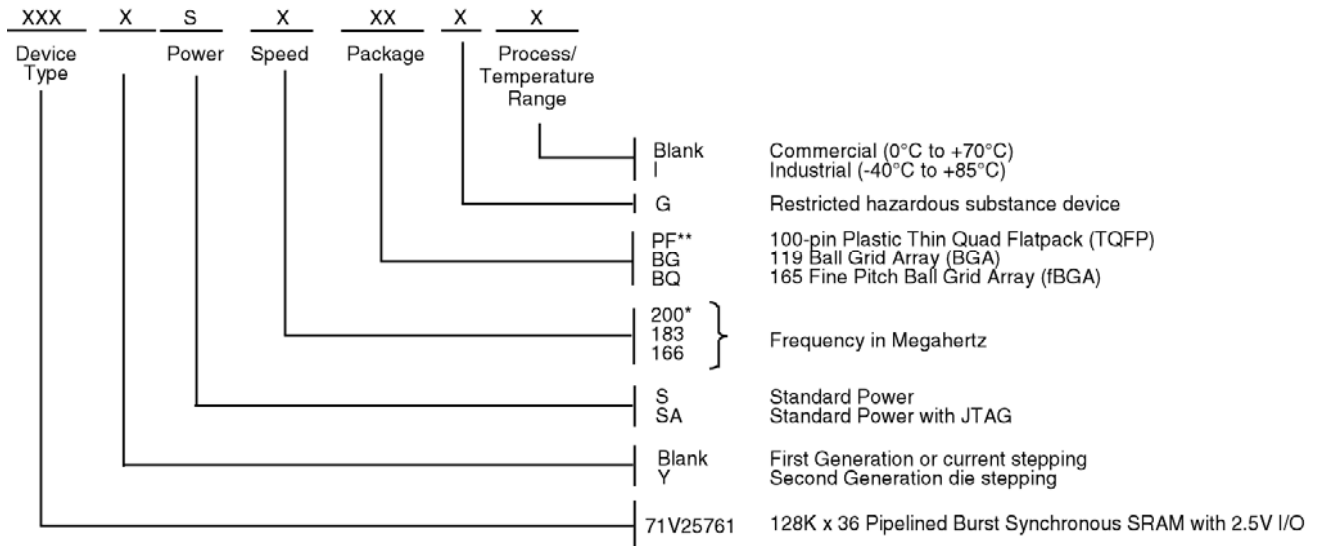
XXX X S X XX X X

Device Type

Power

Speed

Package

Process/ Temperature Range

Blank Commercial (0°C to +70°C)
I Industrial (-40°C to +85°C)

G Restricted hazardous substance device

PF** 100-pin Plastic Thin Quad Flatpack (TQFP)
BG 119 Ball Grid Array (BGA)
BQ 165 Fine Pitch Ball Grid Array (fBGA)

200*
183
166
Frequency in Megahertz

S Standard Power
SA Standard Power with JTAG

Blank First Generation or current stepping
Y Second Generation die stepping

71V25761 128K x 36 Pipelined Burst Synchronous SRAM with 2.5V I/O